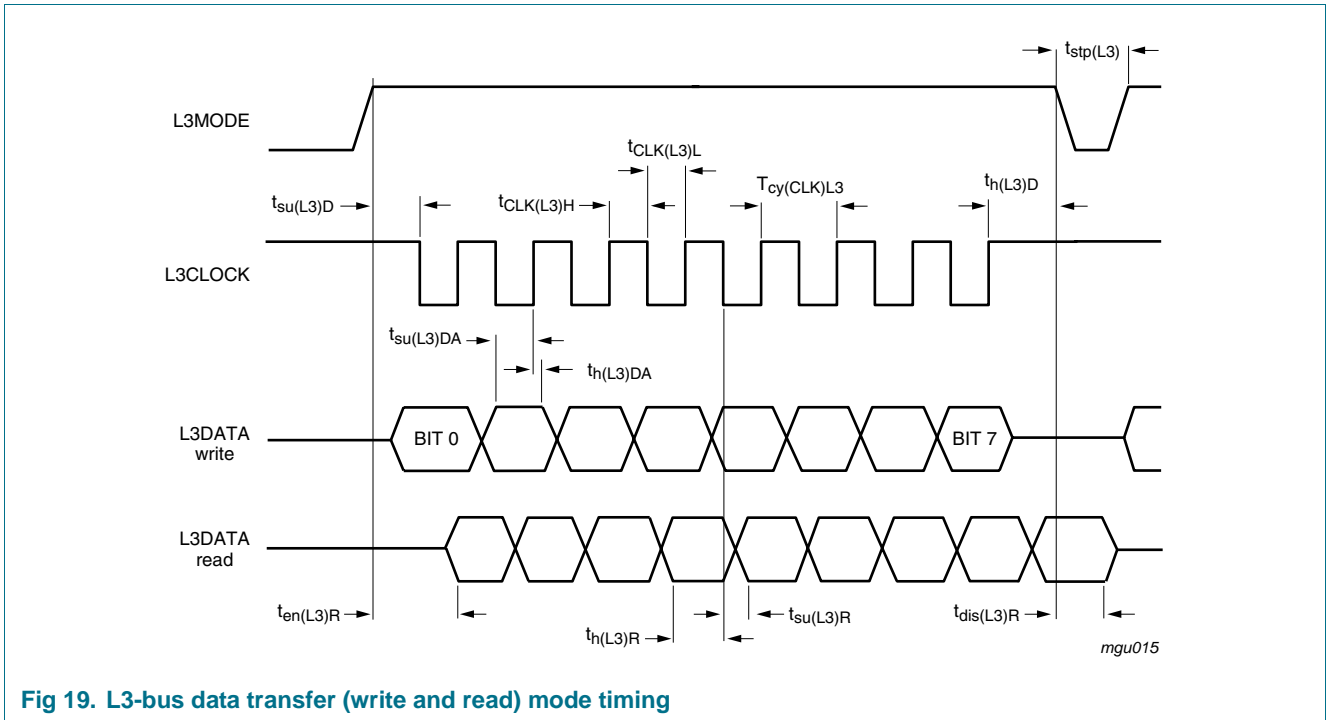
$t_{stp(L3)}$

L3MODE

$t_{CLK(L3)L}$

$t_{su(L3)D}$

$t_{CLK(L3)H}$

$T_{cy(CLK)L3}$

$t_{h(L3)D}$

L3CLOCK

$t_{su(L3)DA}$

$t_{h(L3)DA}$

L3DATA write

BIT 0

BIT 7

L3DATA read

$t_{en(L3)R}$

$t_{h(L3)R}$

$t_{su(L3)R}$

$t_{dis(L3)R}$

mgu015

Fig 19. L3-bus data transfer (write and read) mode timing